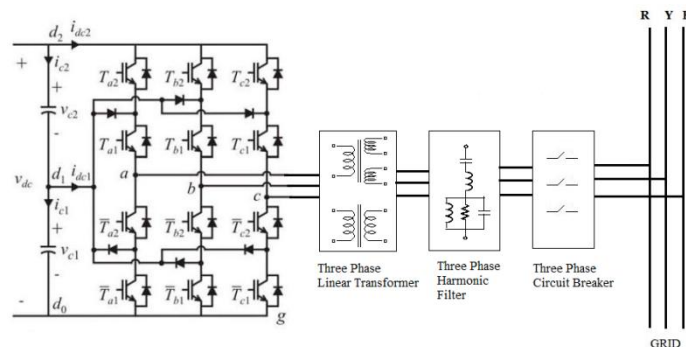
$d_2$ $i_{dc2}$
+
$i_{c2}$
+
$v_{c2}$
-
$v_{dc}$
$d_1$ $i_{dc1}$
$i_{c1}$
+
$v_{c1}$
-
-
$d_0$
$T_{a2}$ $T_{b2}$ $T_{c2}$
$T_{a1}$ $T_{b1}$ $T_{c1}$
$a$ $b$ $c$
$\overline{T}_{a2}$ $\overline{T}_{b2}$ $\overline{T}_{c2}$
$\overline{T}_{a1}$ $\overline{T}_{b1}$ $\overline{T}_{c1}$
$g$

Three Phase Linear Transformer

Three Phase Harmonic Filter

Three Phase Circuit Breaker

R Y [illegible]

GRID